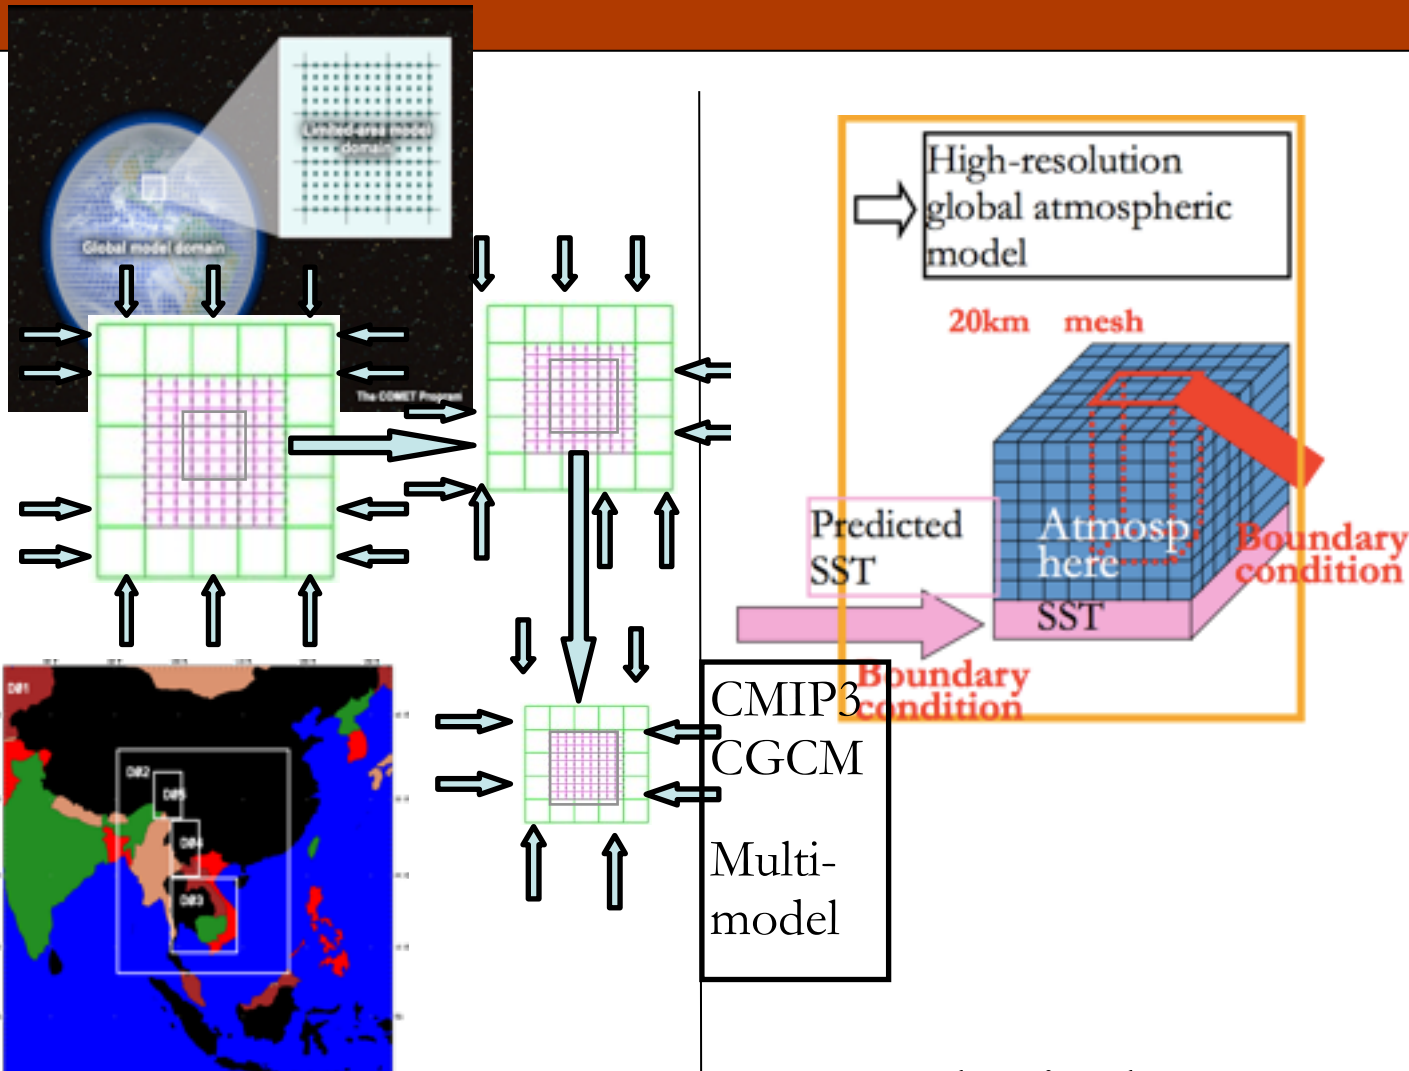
Limited-area model domain

Global model domain

The COMET Program

D01

D02

D05

D04

D03

High-resolution global atmospheric model

20km mesh

Predicted SST

Atmosphere

SST

Boundary condition

Boundary condition

CMIP3 CGCM

Multi-model